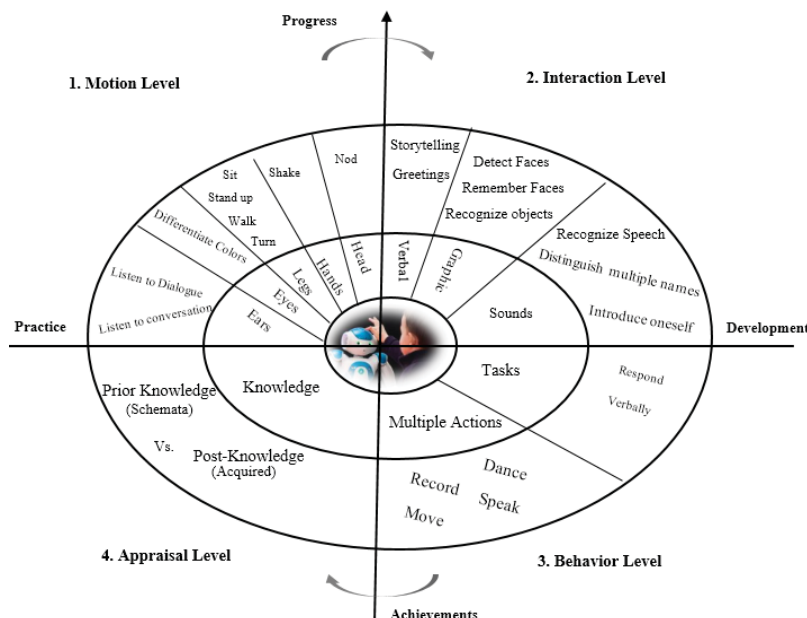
Progress

1. Motion Level

2. Interaction Level

Sit
Shake
Nod
Stand up
Walk
Turn
Differentiate Colors
Listen to Dialogue
Listen to conversation

Storytelling
Greetings
Detect Faces
Remember Faces
Recognize objects
Recognize Speech
Distinguish multiple names
Introduce oneself

Ears
Eyes
Legs
Hands
Head
Verbal
Graphic
Sounds

Practice

Development

Knowledge
Tasks
Multiple Actions

Prior Knowledge
(Schemata)
Vs.
Post-Knowledge
(Acquired)

Respond
Verbally

Dance
Record
Speak
Move

4. Appraisal Level

3. Behavior Level

Achievements